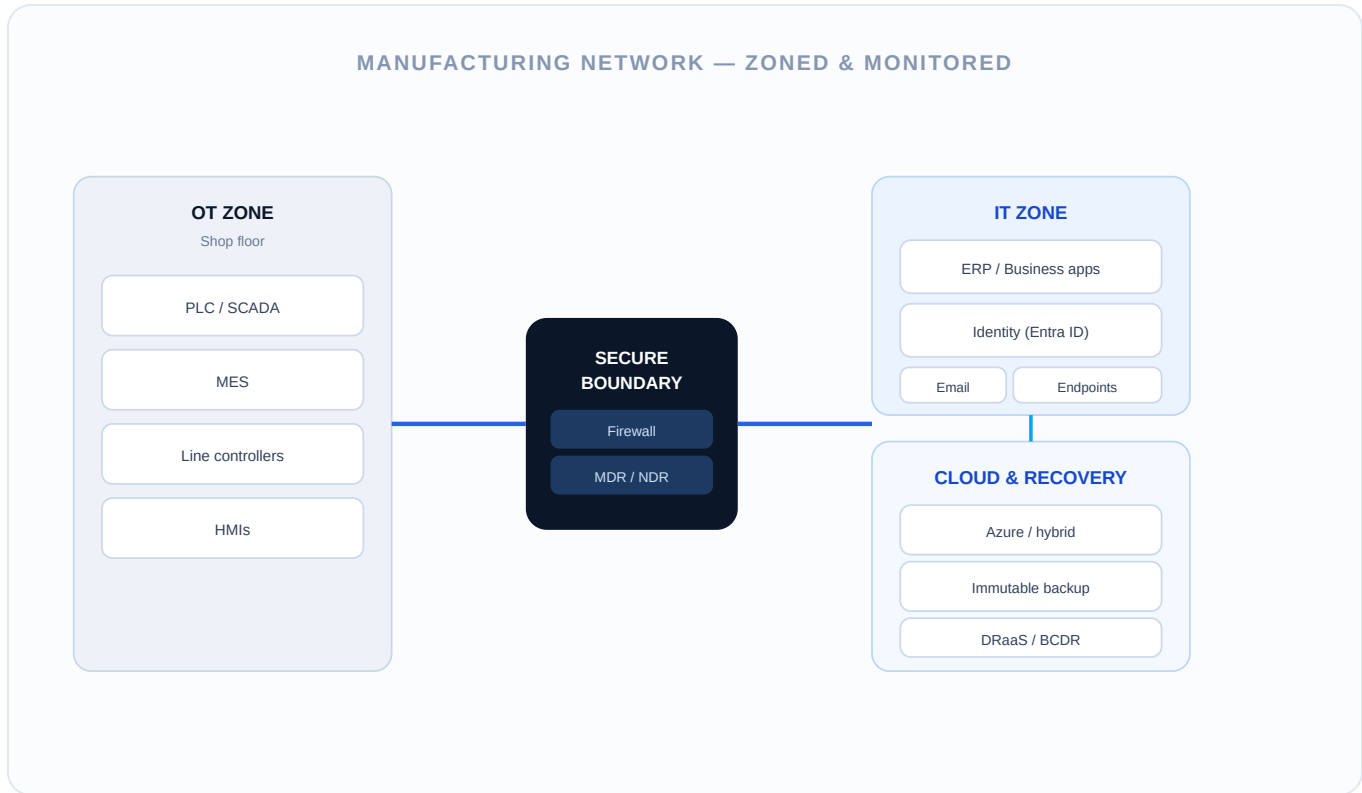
MANUFACTURING NETWORK — ZONED & MONITORED

OT ZONE
Shop floor
PLC / SCADA
MES
Line controllers
HMIs

SECURE BOUNDARY
Firewall
MDR / NDR

IT ZONE
ERP / Business apps
Identity (Entra ID)
Email
Endpoints

CLOUD & RECOVERY
Azure / hybrid
Immutable backup
DRaaS / BCDR